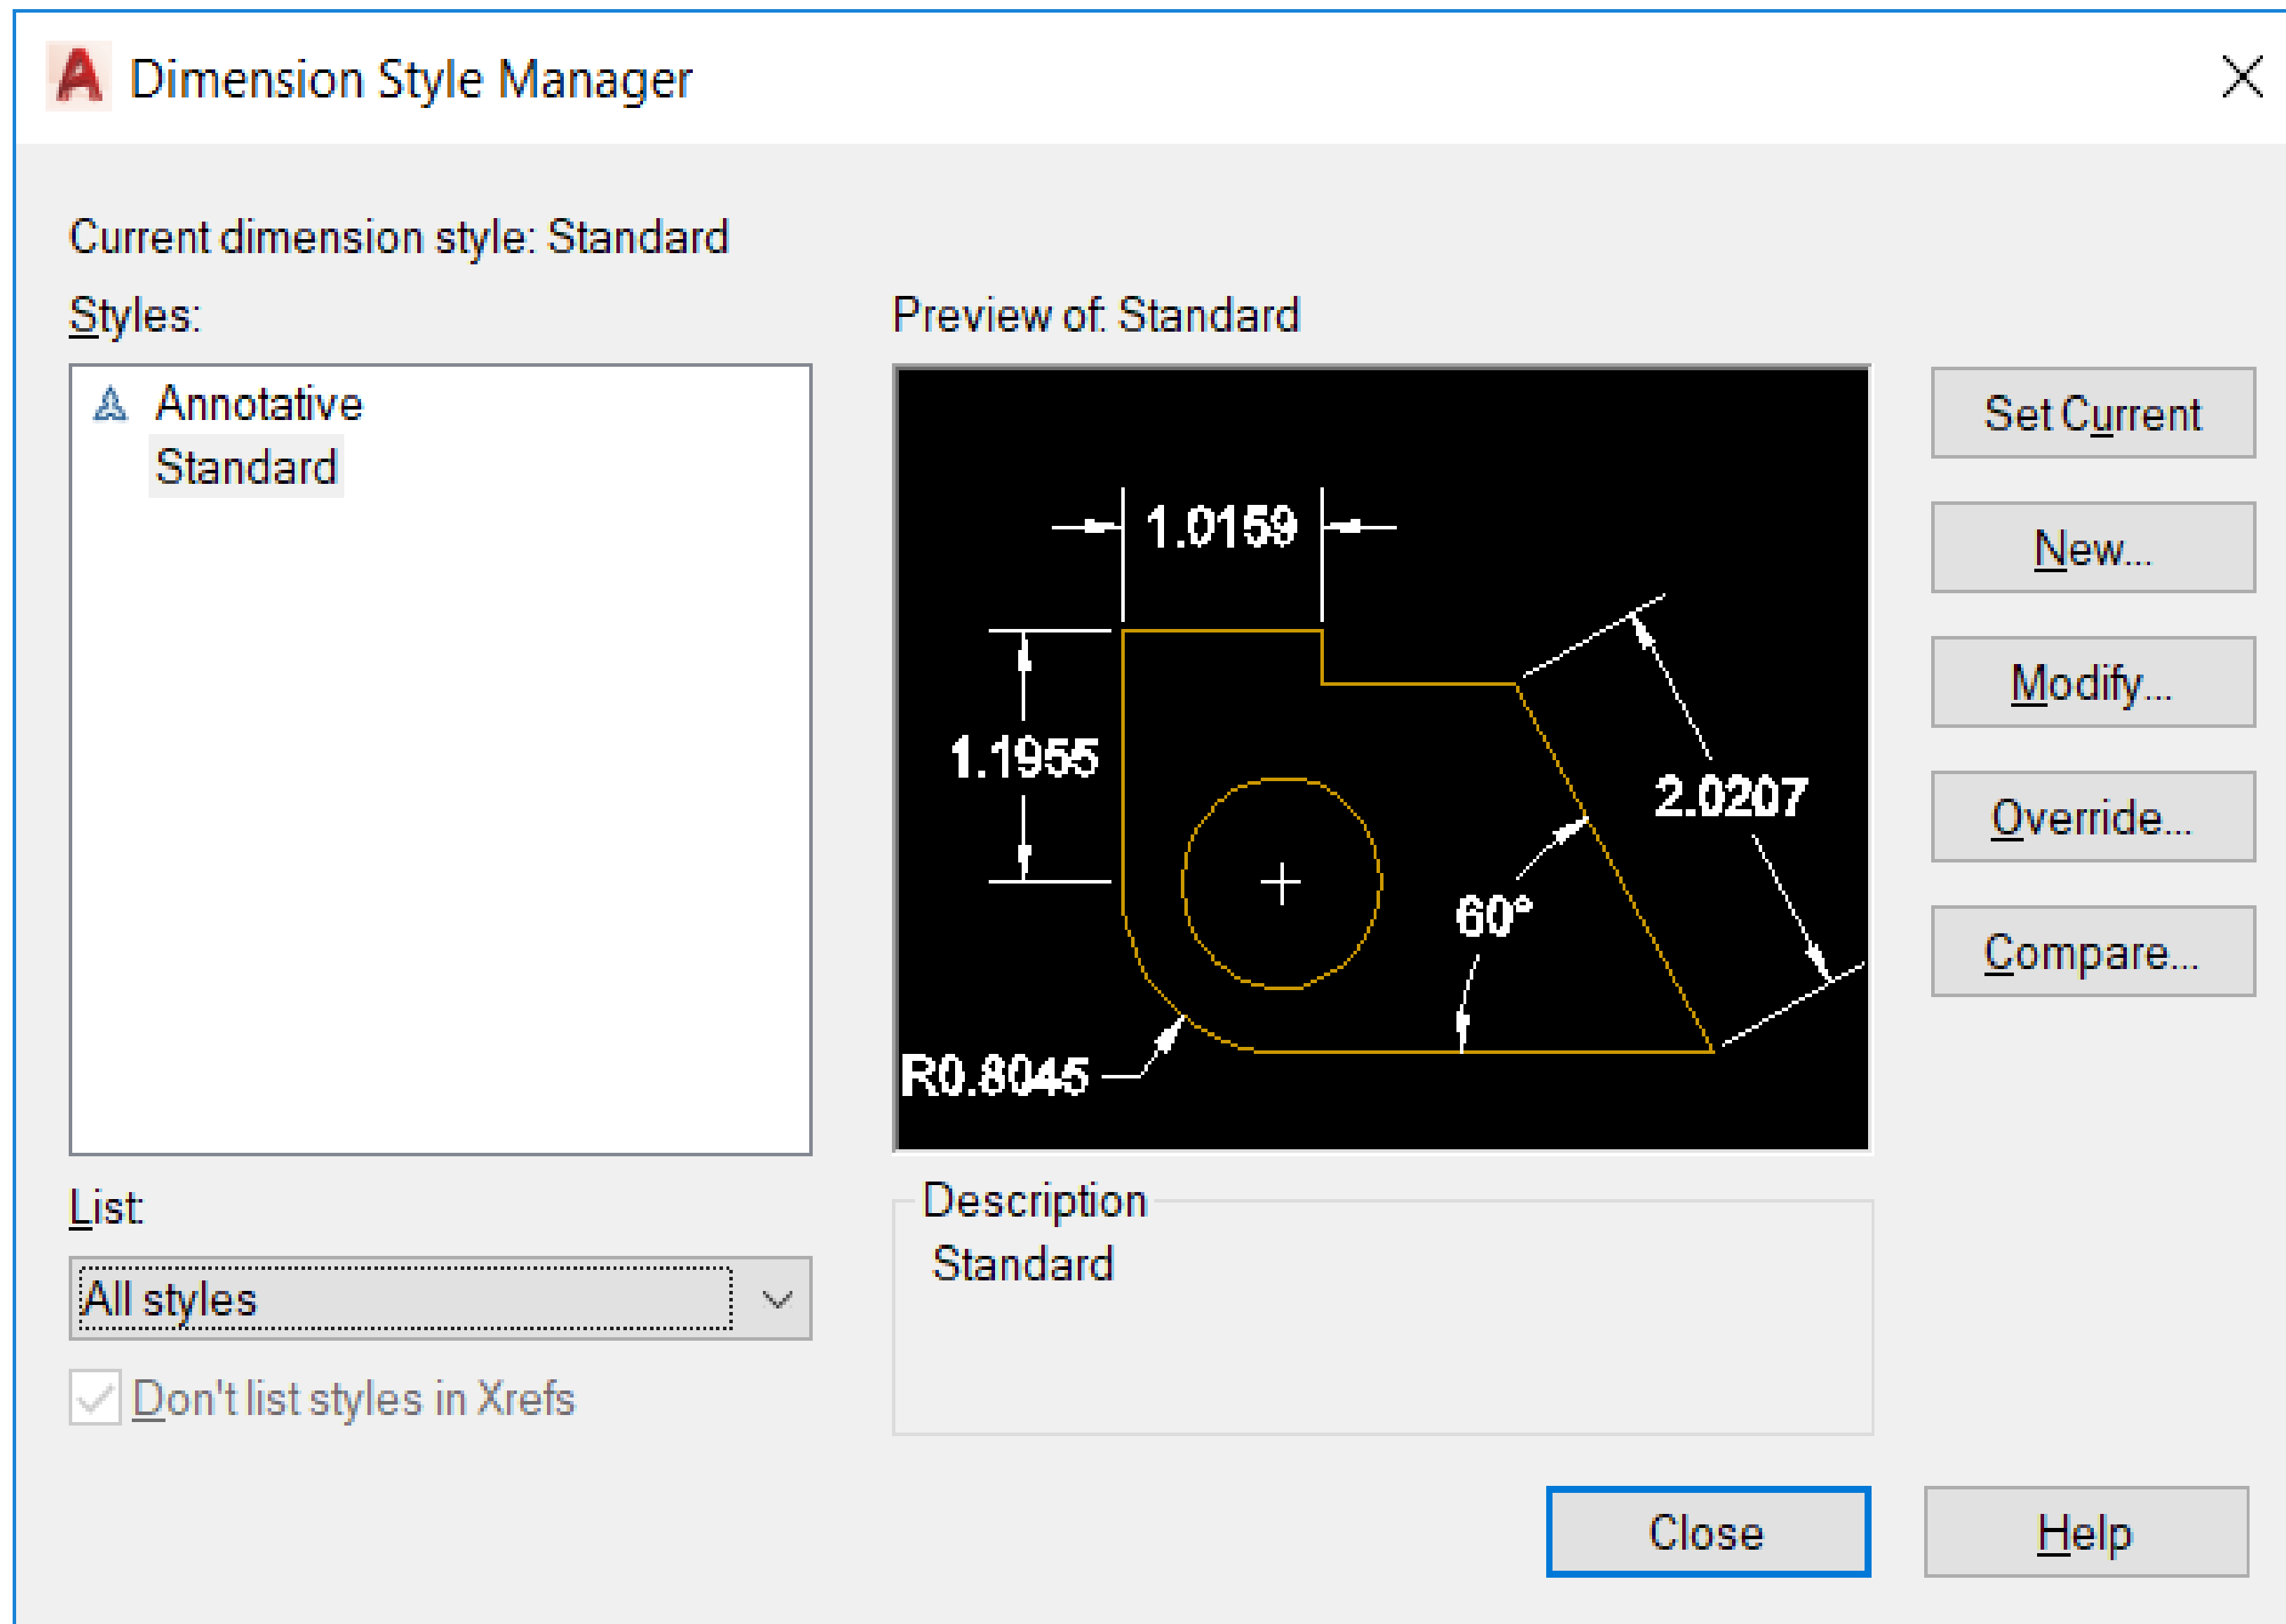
Dimension Style Manager

Current dimension style: Standard

Styles:

Annotative
Standard

Preview of: Standard

1.0159
1.1955
2.0207
60°
R0.8045

Set Current
New...
Modify...
Override...
Compare...

List:
All styles

Don't list styles in Xrefs

Description
Standard

Close
Help